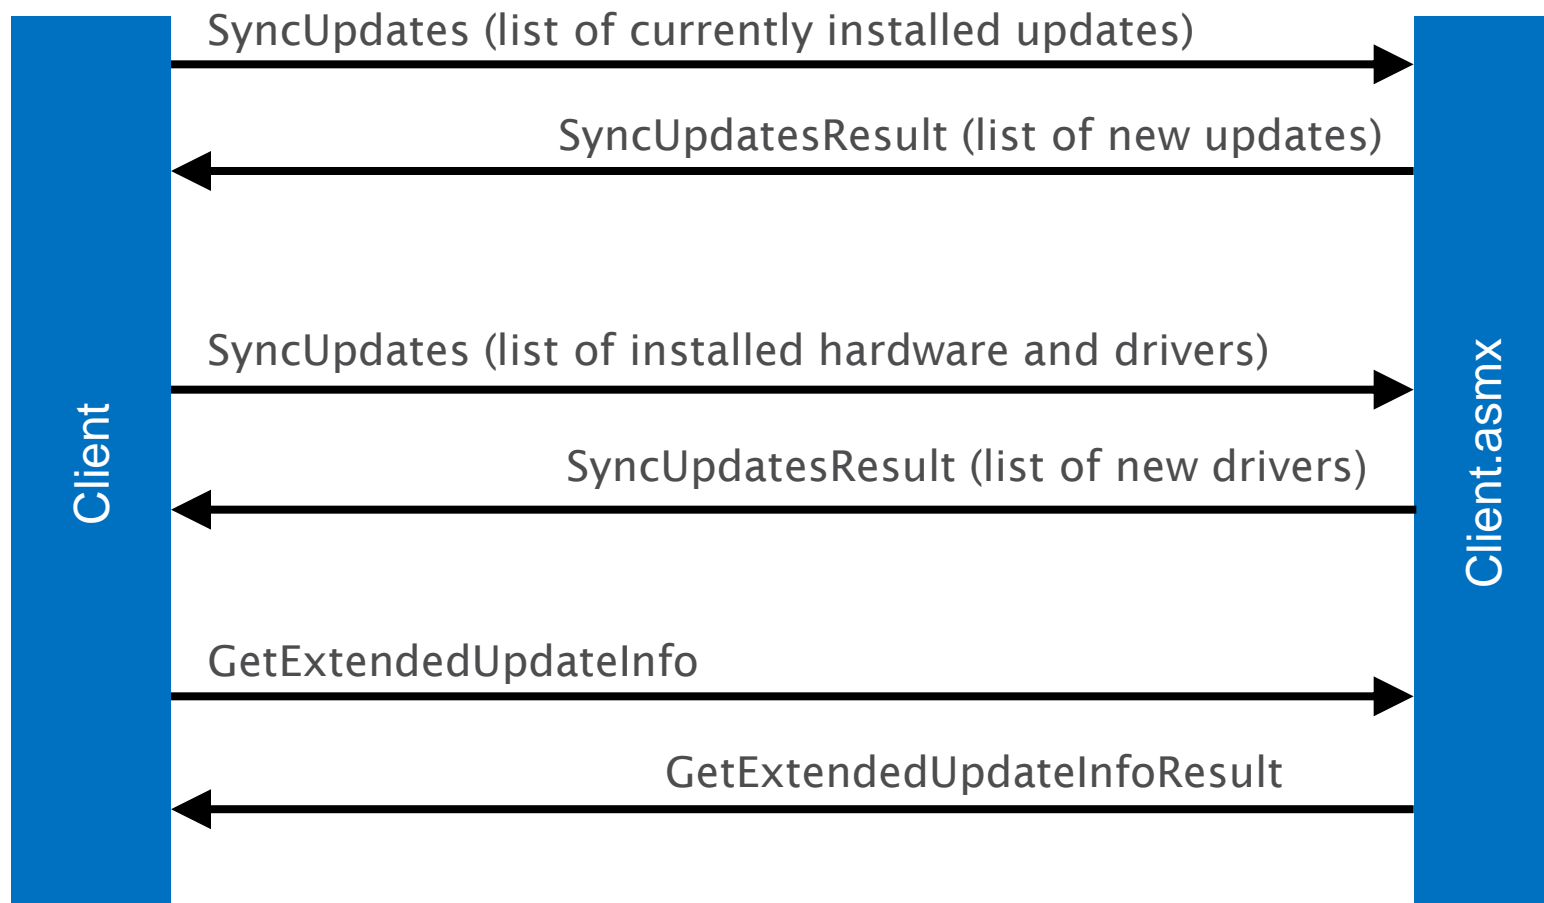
Client

SyncUpdates (list of currently installed updates)

SyncUpdatesResult (list of new updates)

SyncUpdates (list of installed hardware and drivers)

SyncUpdatesResult (list of new drivers)

GetExtendedUpdateInfo

GetExtendedUpdateInfoResult

Client.asmx